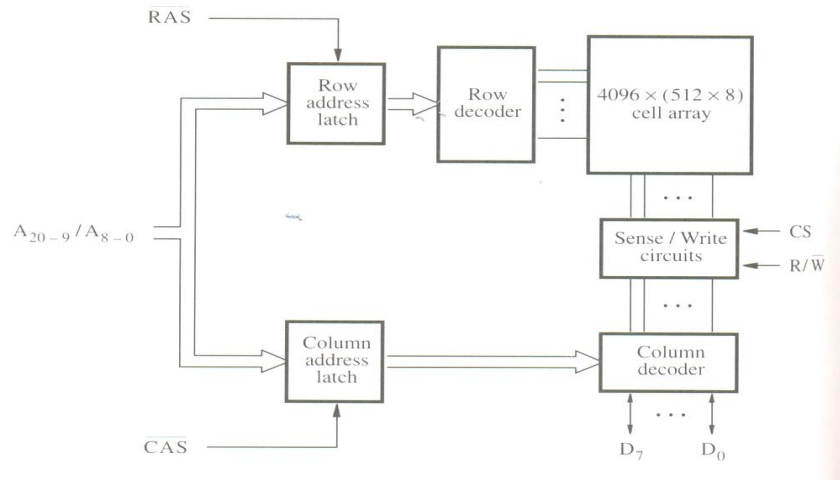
$\overline{RAS}$

Row address latch

Row decoder

$4096 \times (512 \times 8)$ cell array

$A_{20-9} / A_{8-0}$

Sense / Write circuits

CS

$R/\overline{W}$

Column address latch

Column decoder

$\overline{CAS}$

$D_7$

$D_0$